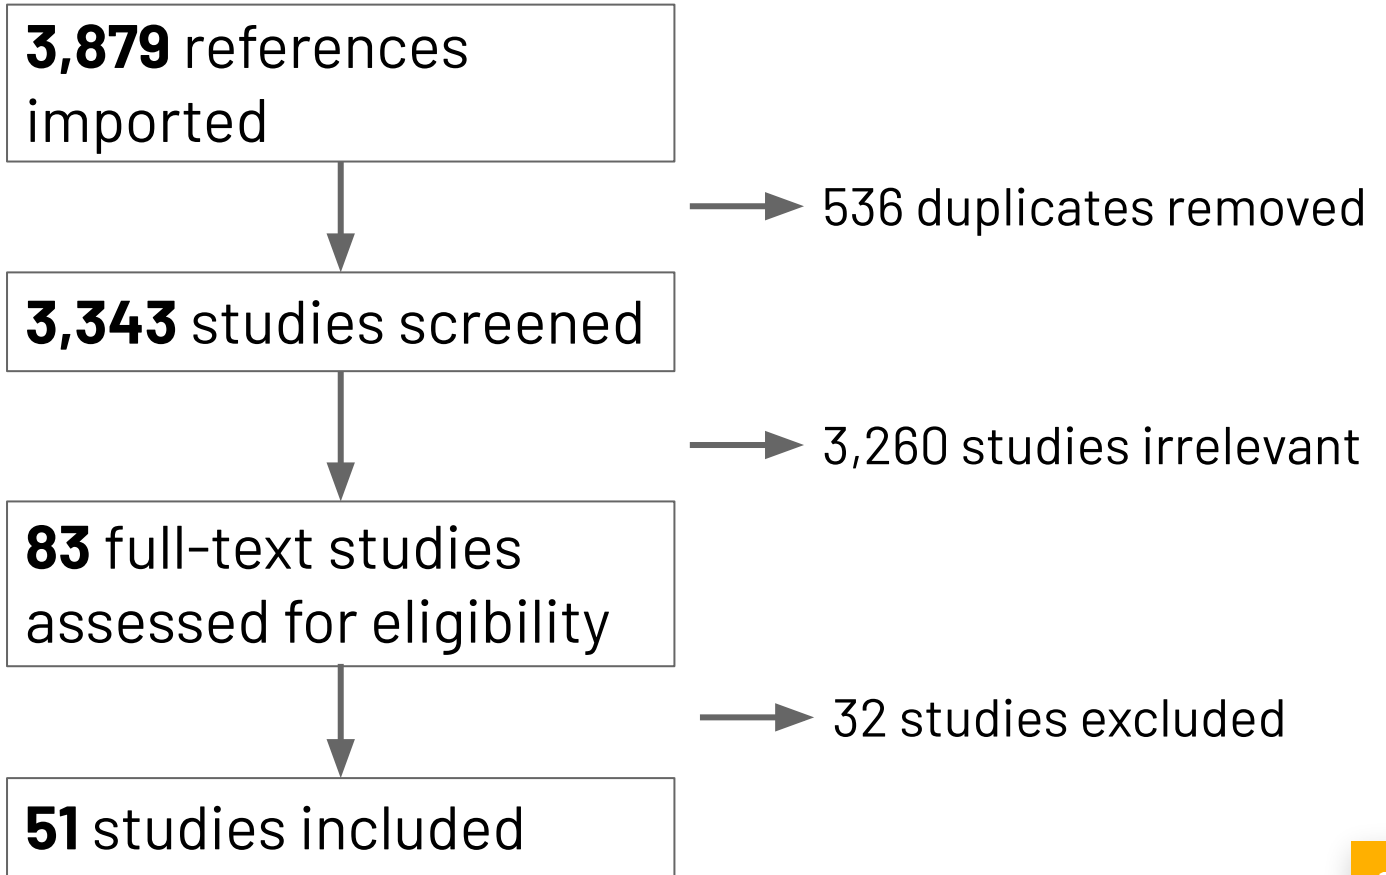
**3,879** references imported

536 duplicates removed

**3,343** studies screened

3,260 studies irrelevant

**83** full-text studies assessed for eligibility

32 studies excluded

**51** studies included